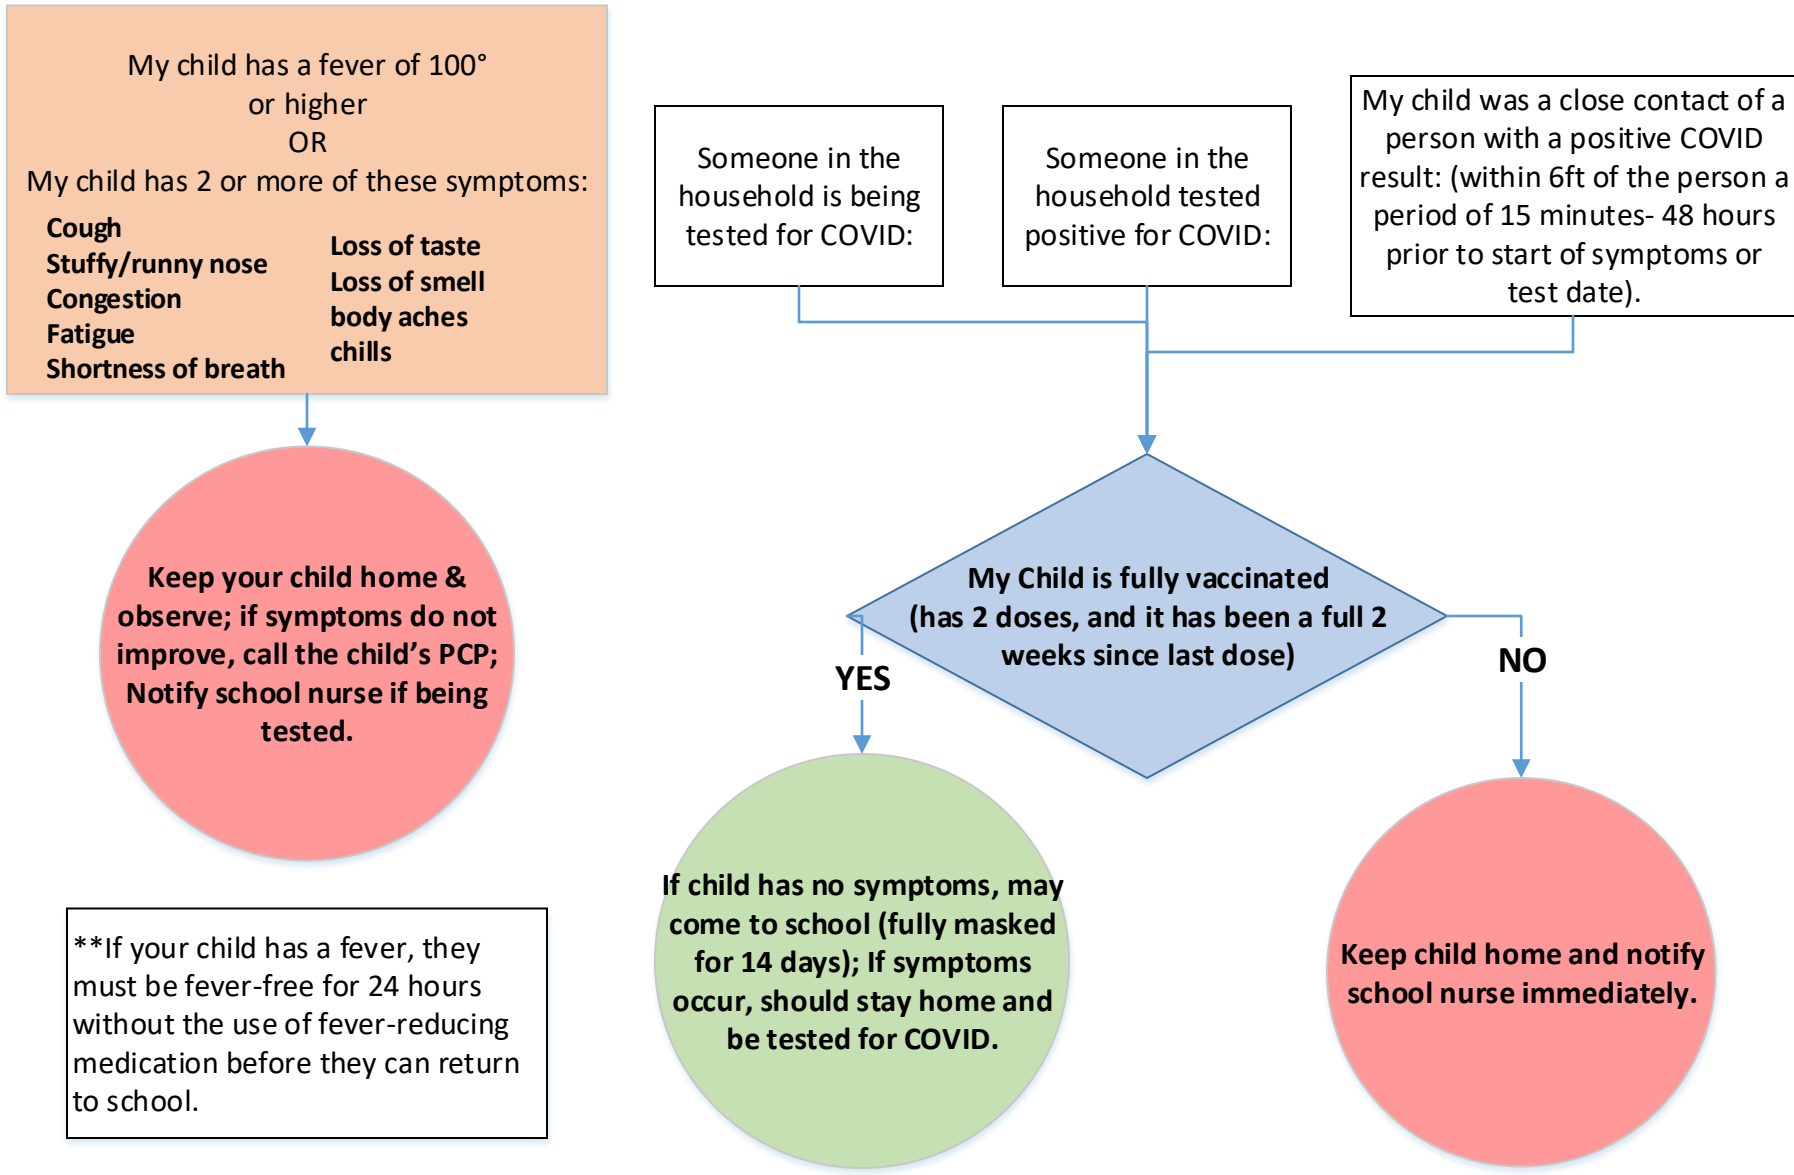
My child has a fever of 100° or higher
OR
My child has 2 or more of these symptoms:

Cough
Stuffy/runny nose
Congestion
Fatigue
Shortness of breath

Loss of taste
Loss of smell
body aches
chills

Keep your child home & observe; if symptoms do not improve, call the child's PCP; Notify school nurse if being tested.

**If your child has a fever, they must be fever-free for 24 hours without the use of fever-reducing medication before they can return to school.

Someone in the household is being tested for COVID:

Someone in the household tested positive for COVID:

My child was a close contact of a person with a positive COVID result: (within 6ft of the person a period of 15 minutes- 48 hours prior to start of symptoms or test date).

My Child is fully vaccinated (has 2 doses, and it has been a full 2 weeks since last dose)

YES

NO

If child has no symptoms, may come to school (fully masked for 14 days); If symptoms occur, should stay home and be tested for COVID.

Keep child home and notify school nurse immediately.